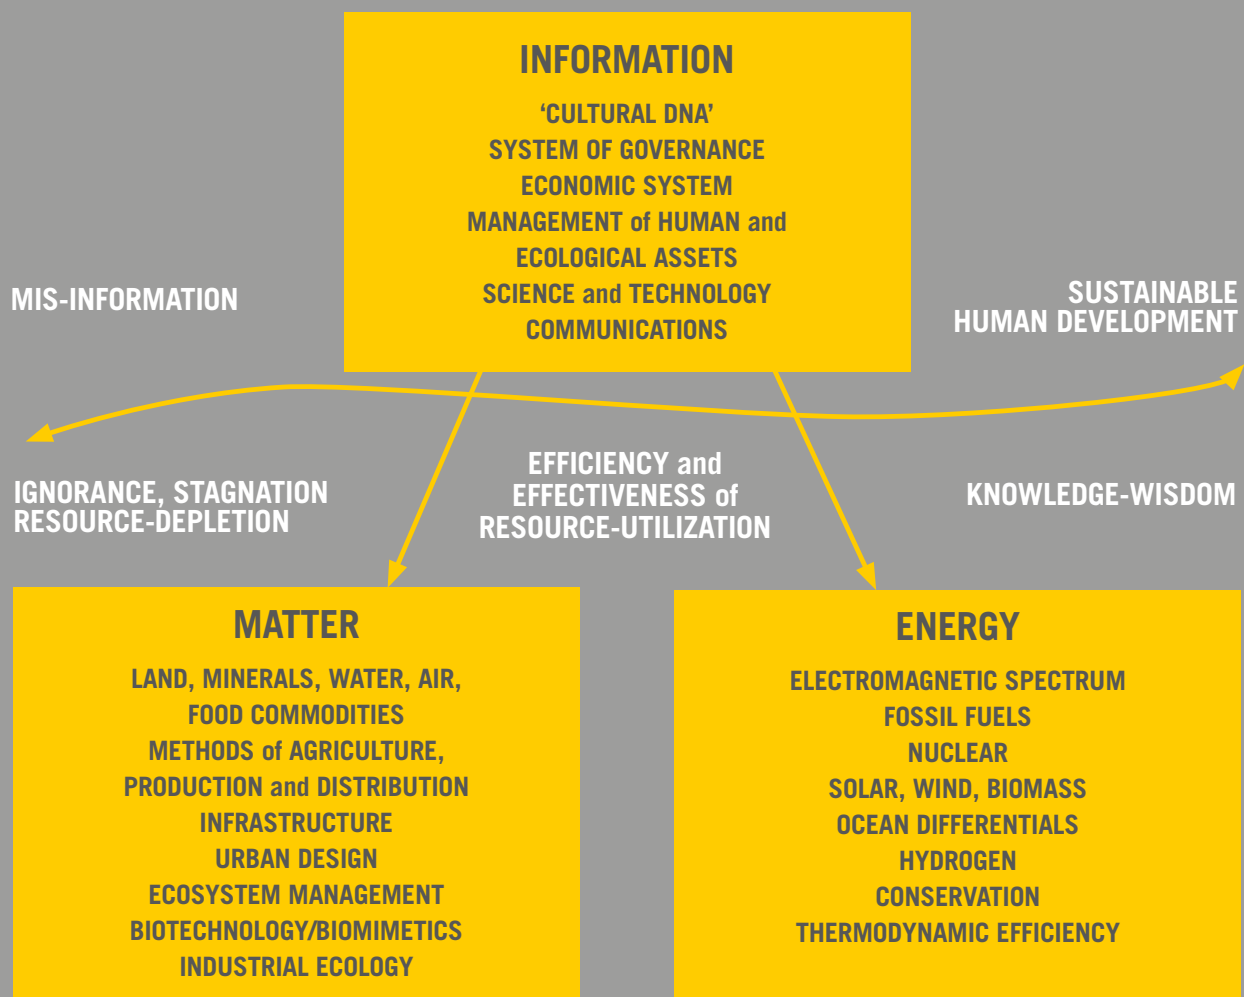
INFORMATION

'CULTURAL DNA'
SYSTEM OF GOVERNANCE
ECONOMIC SYSTEM
MANAGEMENT of HUMAN and ECOLOGICAL ASSETS
SCIENCE and TECHNOLOGY
COMMUNICATIONS

MIS-INFORMATION

SUSTAINABLE HUMAN DEVELOPMENT

IGNORANCE, STAGNATION RESOURCE-DEPLETION

EFFICIENCY and EFFECTIVENESS of RESOURCE-UTILIZATION

KNOWLEDGE-WISDOM

MATTER

LAND, MINERALS, WATER, AIR,
FOOD COMMODITIES
METHODS of AGRICULTURE, PRODUCTION and DISTRIBUTION
INFRASTRUCTURE
URBAN DESIGN
ECOSYSTEM MANAGEMENT
BIOTECHNOLOGY/BIOMIMETICS
INDUSTRIAL ECOLOGY

ENERGY

ELECTROMAGNETIC SPECTRUM
FOSSIL FUELS
NUCLEAR
SOLAR, WIND, BIOMASS
OCEAN DIFFERENTIALS
HYDROGEN
CONSERVATION
THERMODYNAMIC EFFICIENCY